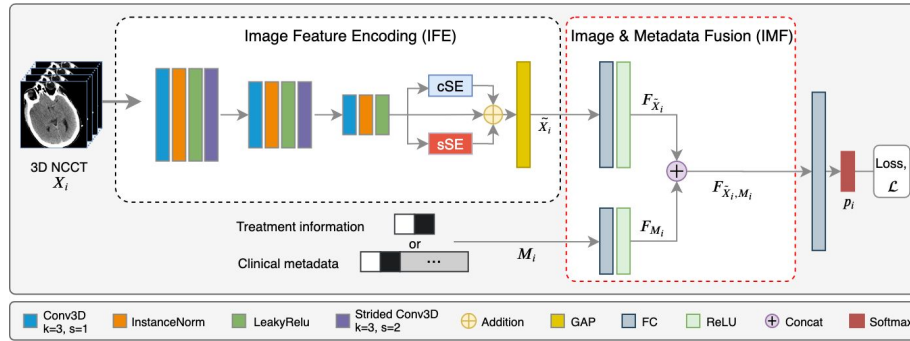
Image Feature Encoding (IFE)

Image & Metadata Fusion (IMF)

3D NCCT
$X_i$

cSE

sSE

$\tilde{X}_i$

$F_{\tilde{X}_i}$

$F_{\tilde{X}_i,M_i}$

$F_{M_i}$

$p_i$

Loss, $\mathcal{L}$

Treatment information

or

Clinical metadata

...

$M_i$

Conv3D k=3, s=1

InstanceNorm

LeakyRelu

Strided Conv3D k=3, s=2

Addition

GAP

FC

ReLU

Concat

Softmax